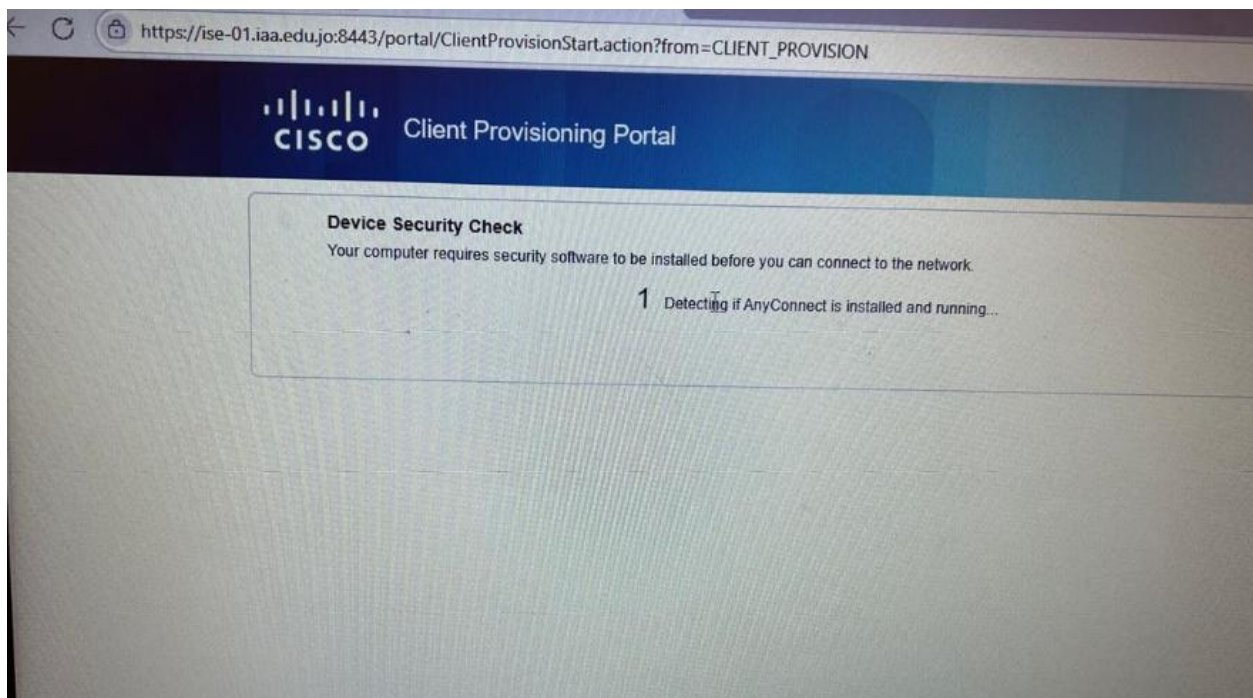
https://ise-01.iaa.edu.jo:8443/portal/ClientProvisionStart.action?from=CLIENT_PROVISION

CISCO Client Provisioning Portal

Device Security Check

Your computer requires security software to be installed before you can connect to the network.

1 Detecting if AnyConnect is installed and running...